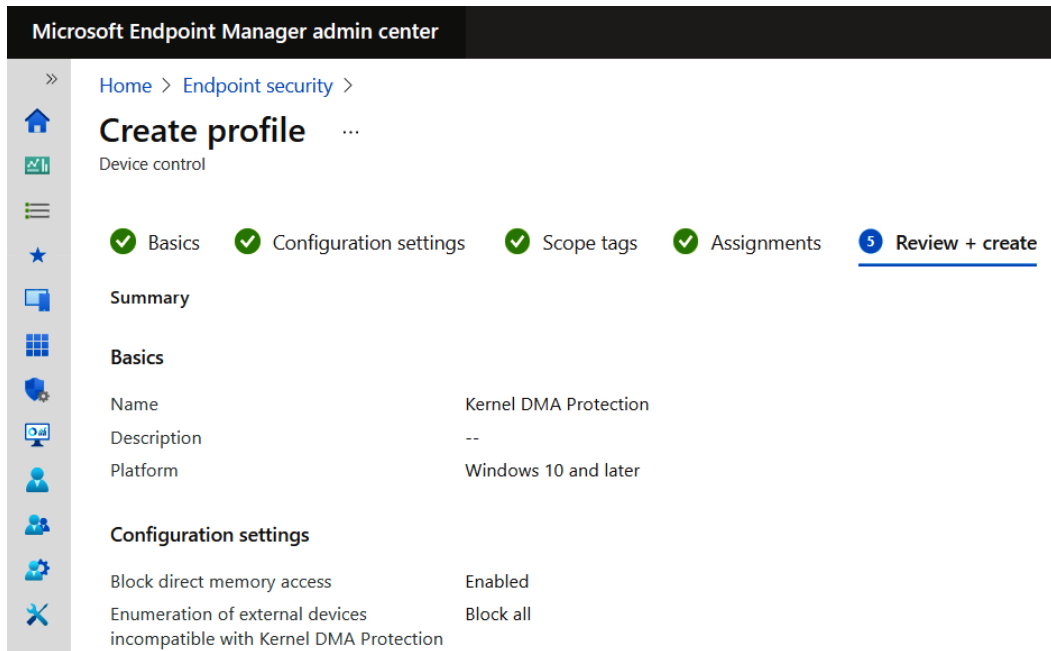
Microsoft Endpoint Manager admin center

Home > Endpoint security >

Create profile ...

Device control

Basics Configuration settings Scope tags Assignments 5 Review + create

Summary

Basics

| | |
|---|---|
| Name | Kernel DMA Protection |
| Description | -- |
| Platform | Windows 10 and later |

Configuration settings

| | |
|---|---|
| Block direct memory access | Enabled |
| Enumeration of external devices incompatible with Kernel DMA Protection | Block all |